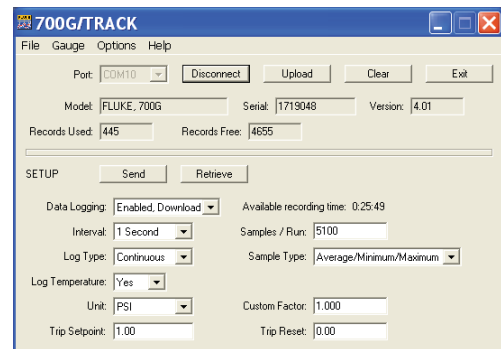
700G/TRACK

File Gauge Options Help

Port: COM10 Disconnect Upload Clear Exit

Model: FLUKE, 700G Serial: 1719048 Version: 4.01

Records Used: 445 Records Free: 4655

SETUP Send Retrieve

Data Logging: Enabled, Download Available recording time: 0:25:49

Interval: 1 Second Samples / Run: 5100

Log Type: Continuous Sample Type: Average/Minimum/Maximum

Log Temperature: Yes

Unit: PSI Custom Factor: 1.000

Trip Setpoint: 1.00 Trip Reset: 0.00